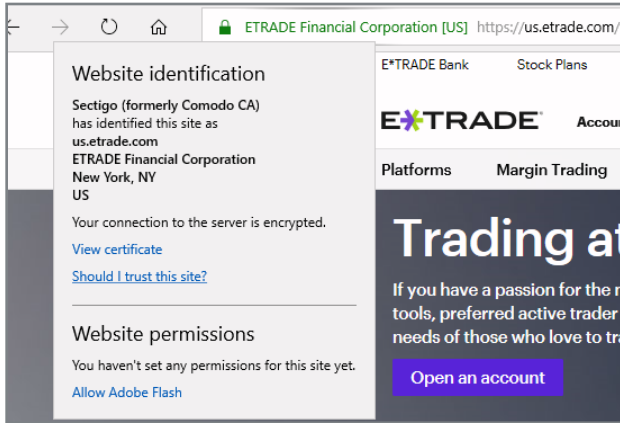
ETRADE Financial Corporation [US] https://us.etrade.com/

Website identification

Sectigo (formerly Comodo CA) has identified this site as
us.etrade.com
ETRADE Financial Corporation
New York, NY
US

Your connection to the server is encrypted.

View certificate

Should I trust this site?

Website permissions

You haven't set any permissions for this site yet.

Allow Adobe Flash

E*TRADE Bank Stock Plans

E*TRADE Accou

Platforms Margin Trading

Trading at

If you have a passion for the r
tools, preferred active trader
needs of those who love to tra

Open an account